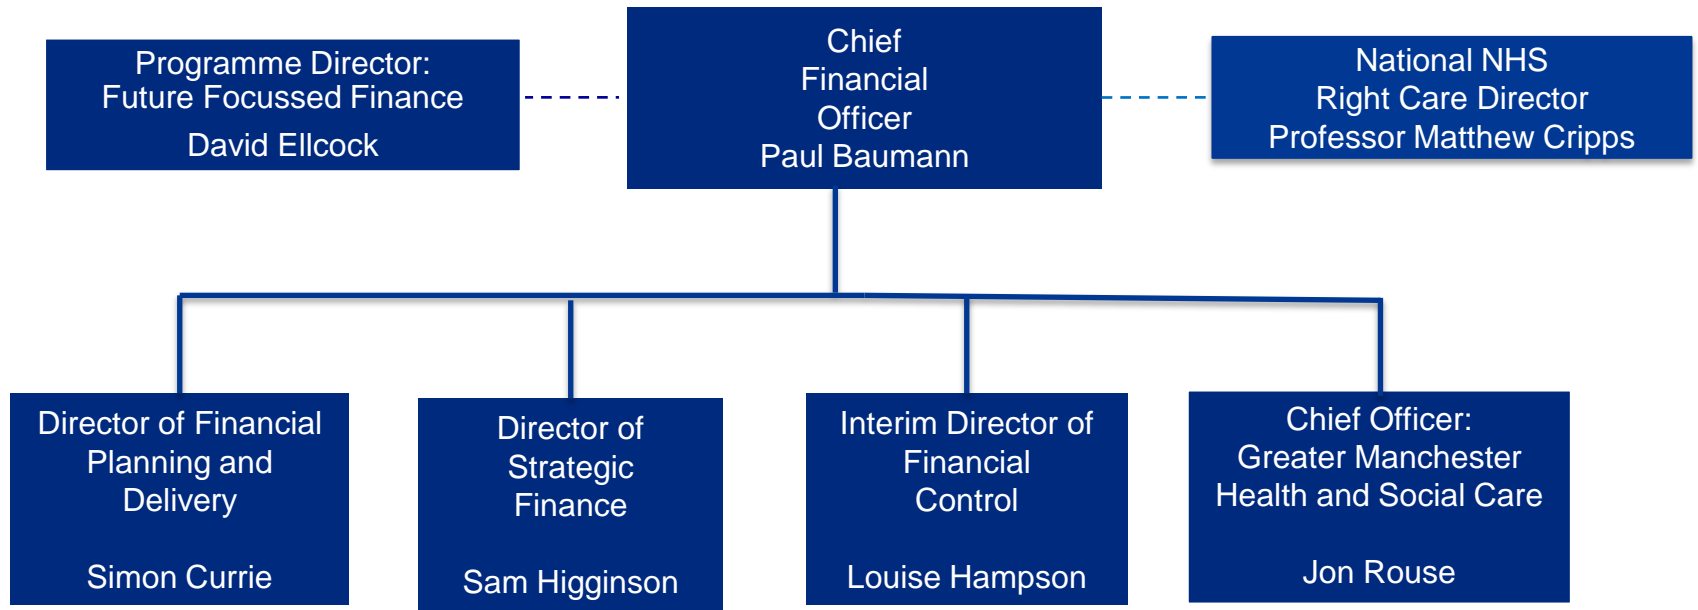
Programme Director:
Future Focussed Finance
David Ellcock

Chief
Financial
Officer
Paul Baumann

National NHS
Right Care Director
Professor Matthew Cripps

Director of Financial
Planning and
Delivery

Simon Currie

Director of
Strategic
Finance

Sam Higginson

Interim Director of
Financial
Control

Louise Hampson

Chief Officer:
Greater Manchester
Health and Social Care

Jon Rouse